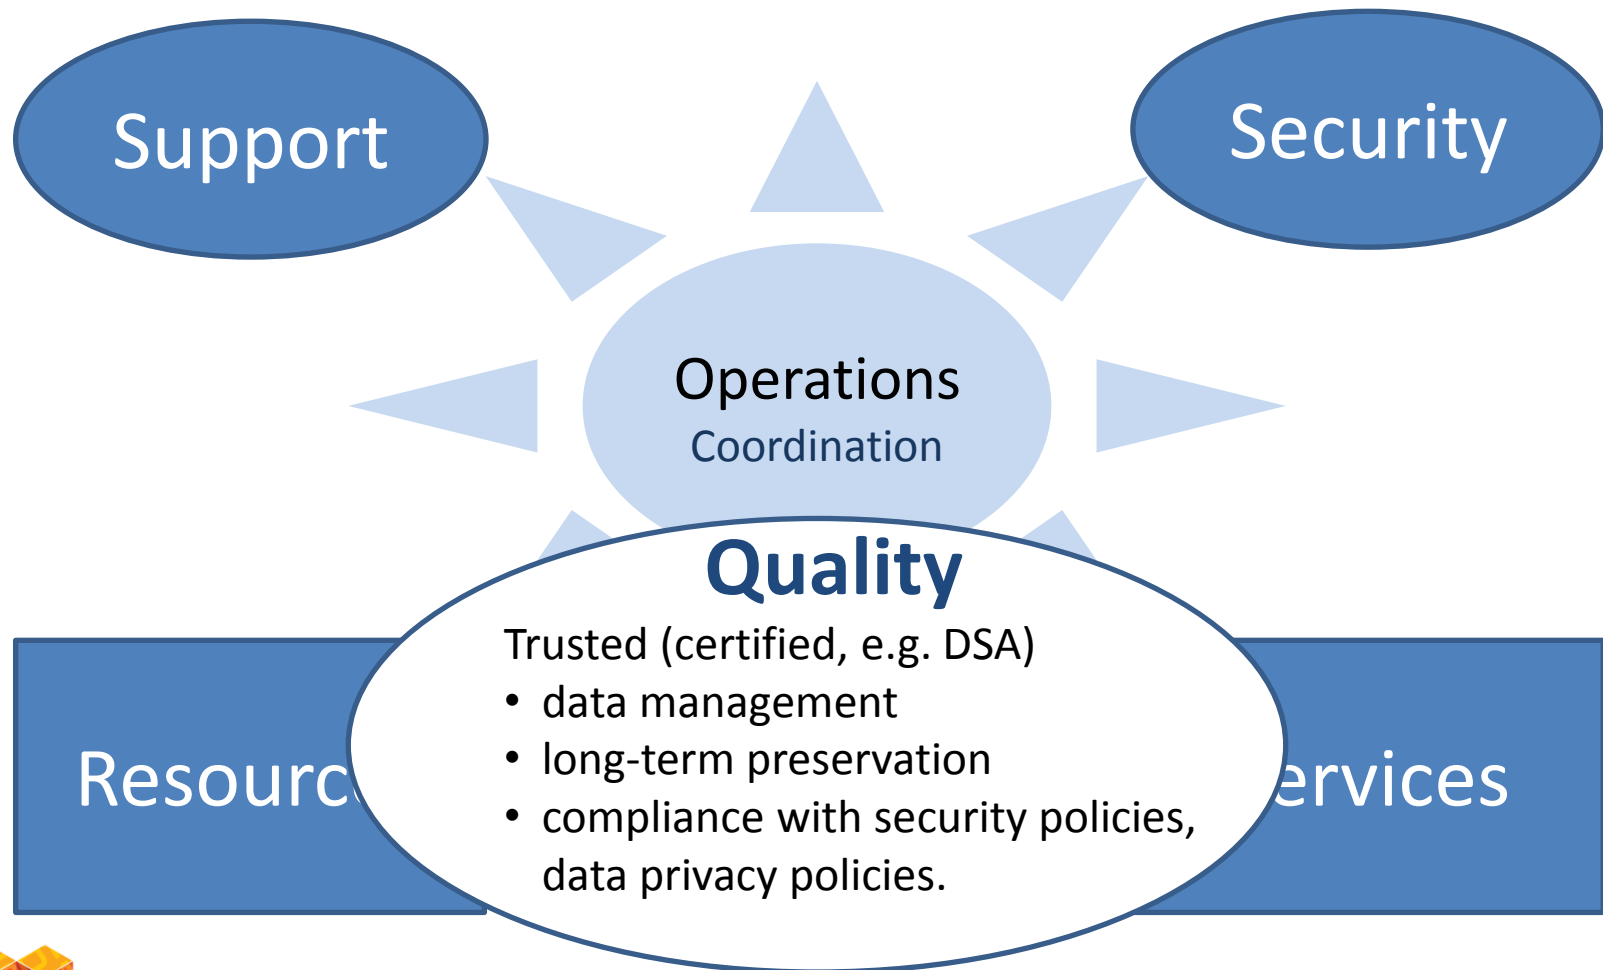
Support

Security

Operations
Coordination

Quality
Trusted (certified, e.g. DSA)
• data management
• long-term preservation
• compliance with security policies, data privacy policies.

Resourc

ervices